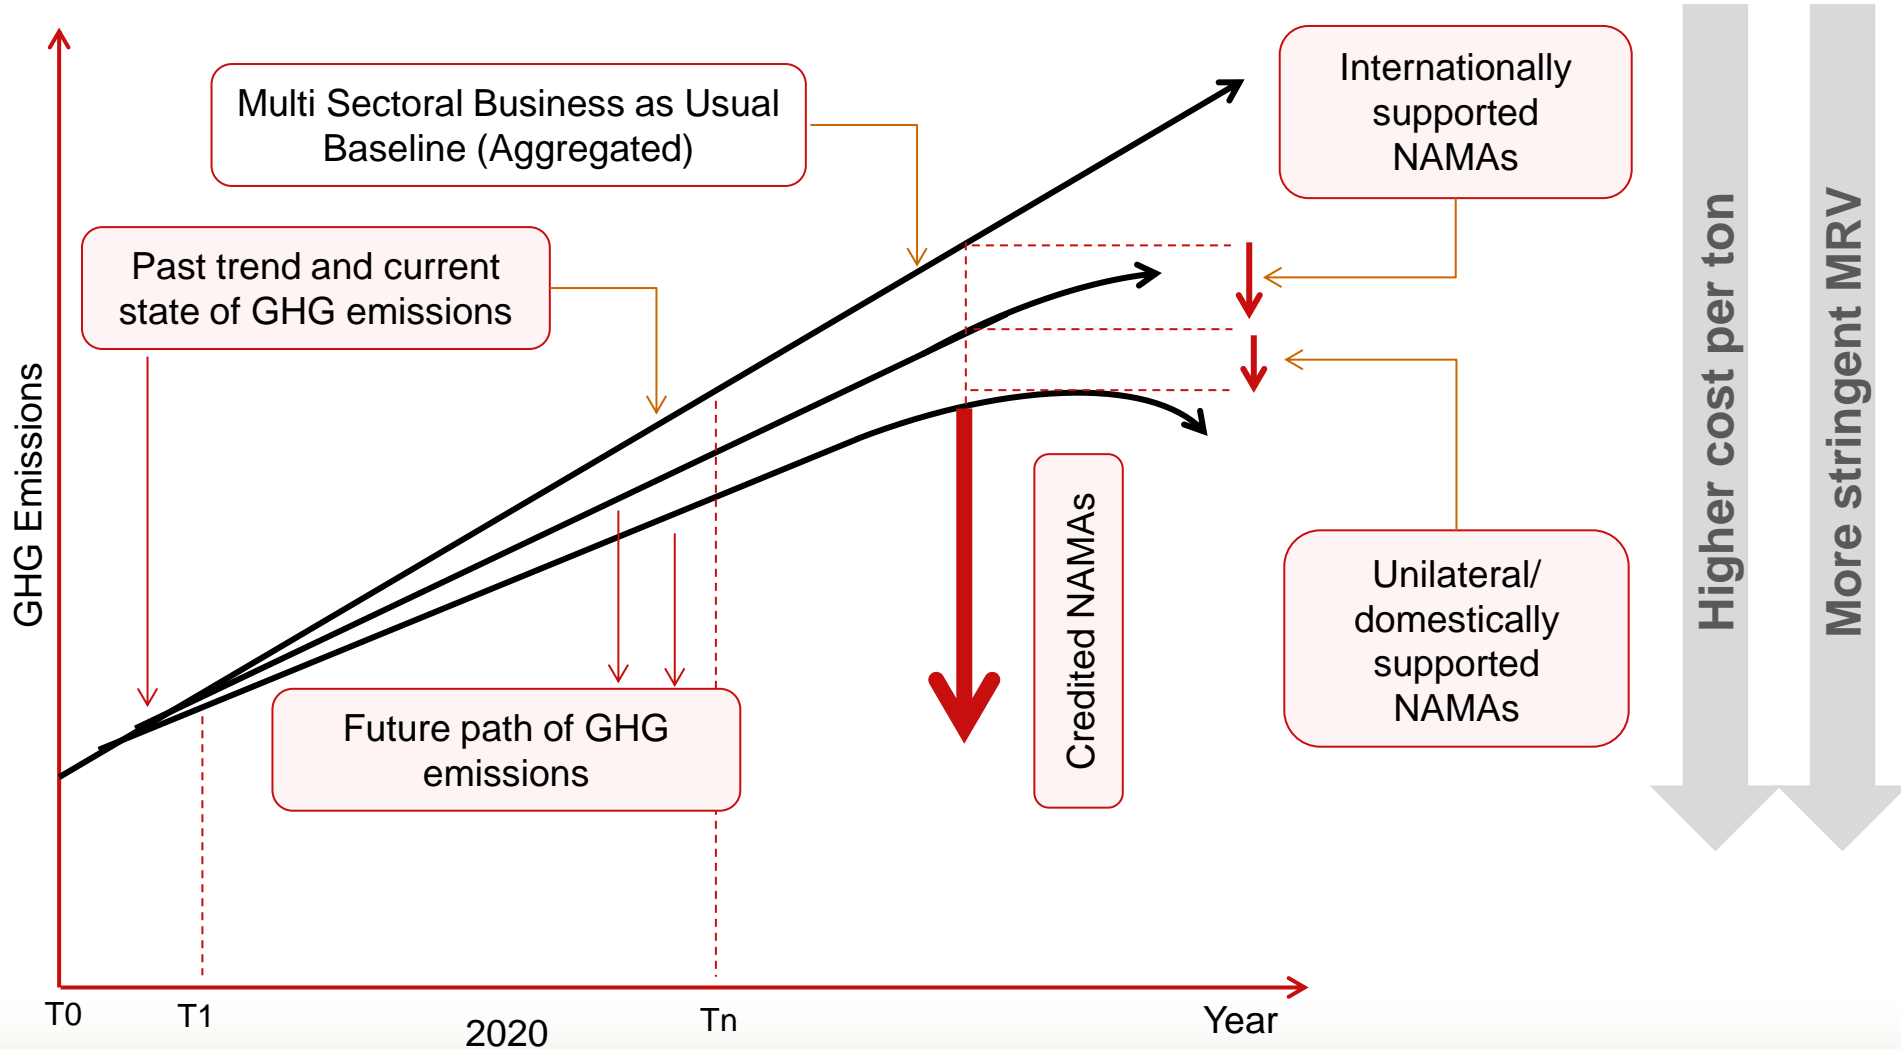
Multi Sectoral Business as Usual Baseline (Aggregated)

Internationally supported NAMAs

Past trend and current state of GHG emissions

GHG Emissions

Credited NAMAs

Unilateral/ domestically supported NAMAs

Future path of GHG emissions

Higher cost per ton

More stringent MRV

T0

T1

2020

Tn

Year